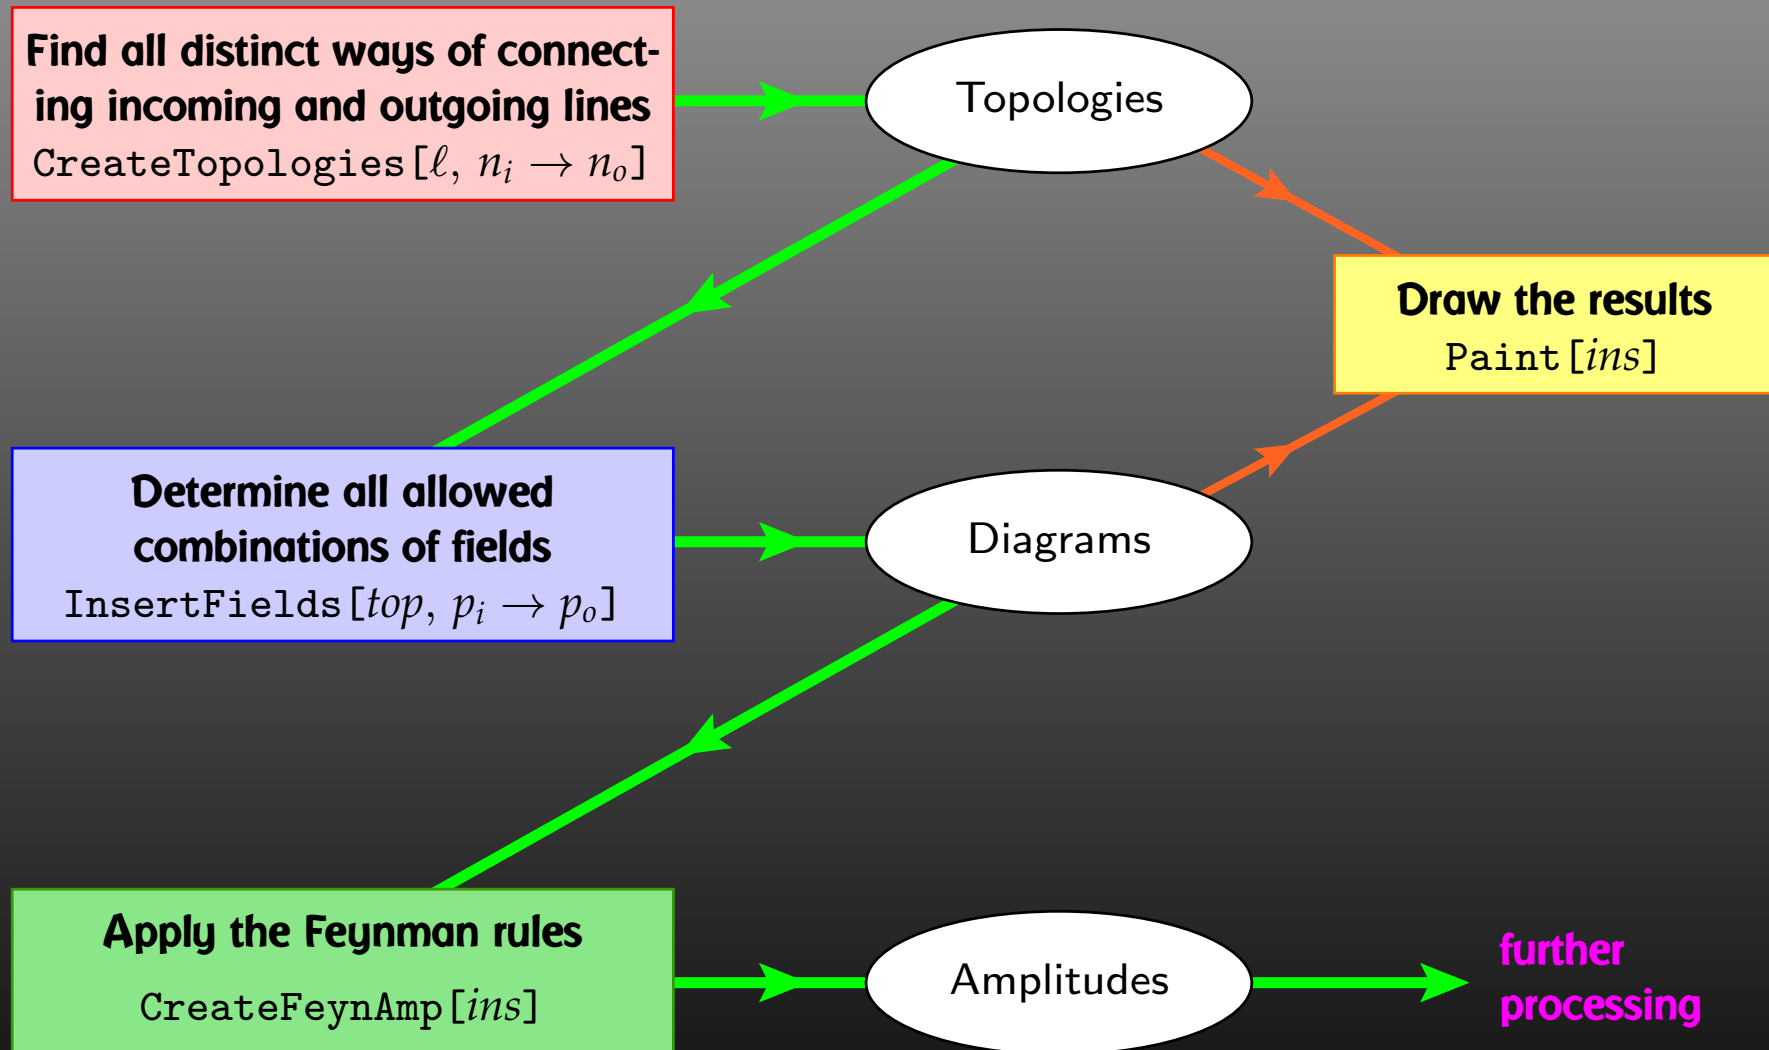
Find all distinct ways of connecting incoming and outgoing lines
CreateTopologies[$\ell$, $n_i \to n_o$]

Topologies

Draw the results
Paint[$ins$]

Determine all allowed combinations of fields
InsertFields[$top$, $p_i \to p_o$]

Diagrams

Apply the Feynman rules
CreateFeynAmp[$ins$]

Amplitudes

further processing